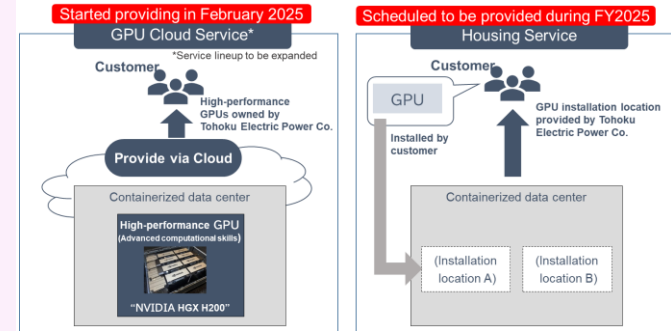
Started providing in February 2025

GPU Cloud Service*

*Service lineup to be expanded

Customer

High-performance GPUs owned by Tohoku Electric Power Co.

Provide via Cloud

Containerized data center

High-performance GPU (Advanced computational skills)

"NVIDIA HGX H200"

Scheduled to be provided during FY2025

Housing Service

Customer

GPU

Installed by customer

GPU installation location provided by Tohoku Electric Power Co.

Containerized data center

(Installation location A)

(Installation location B)